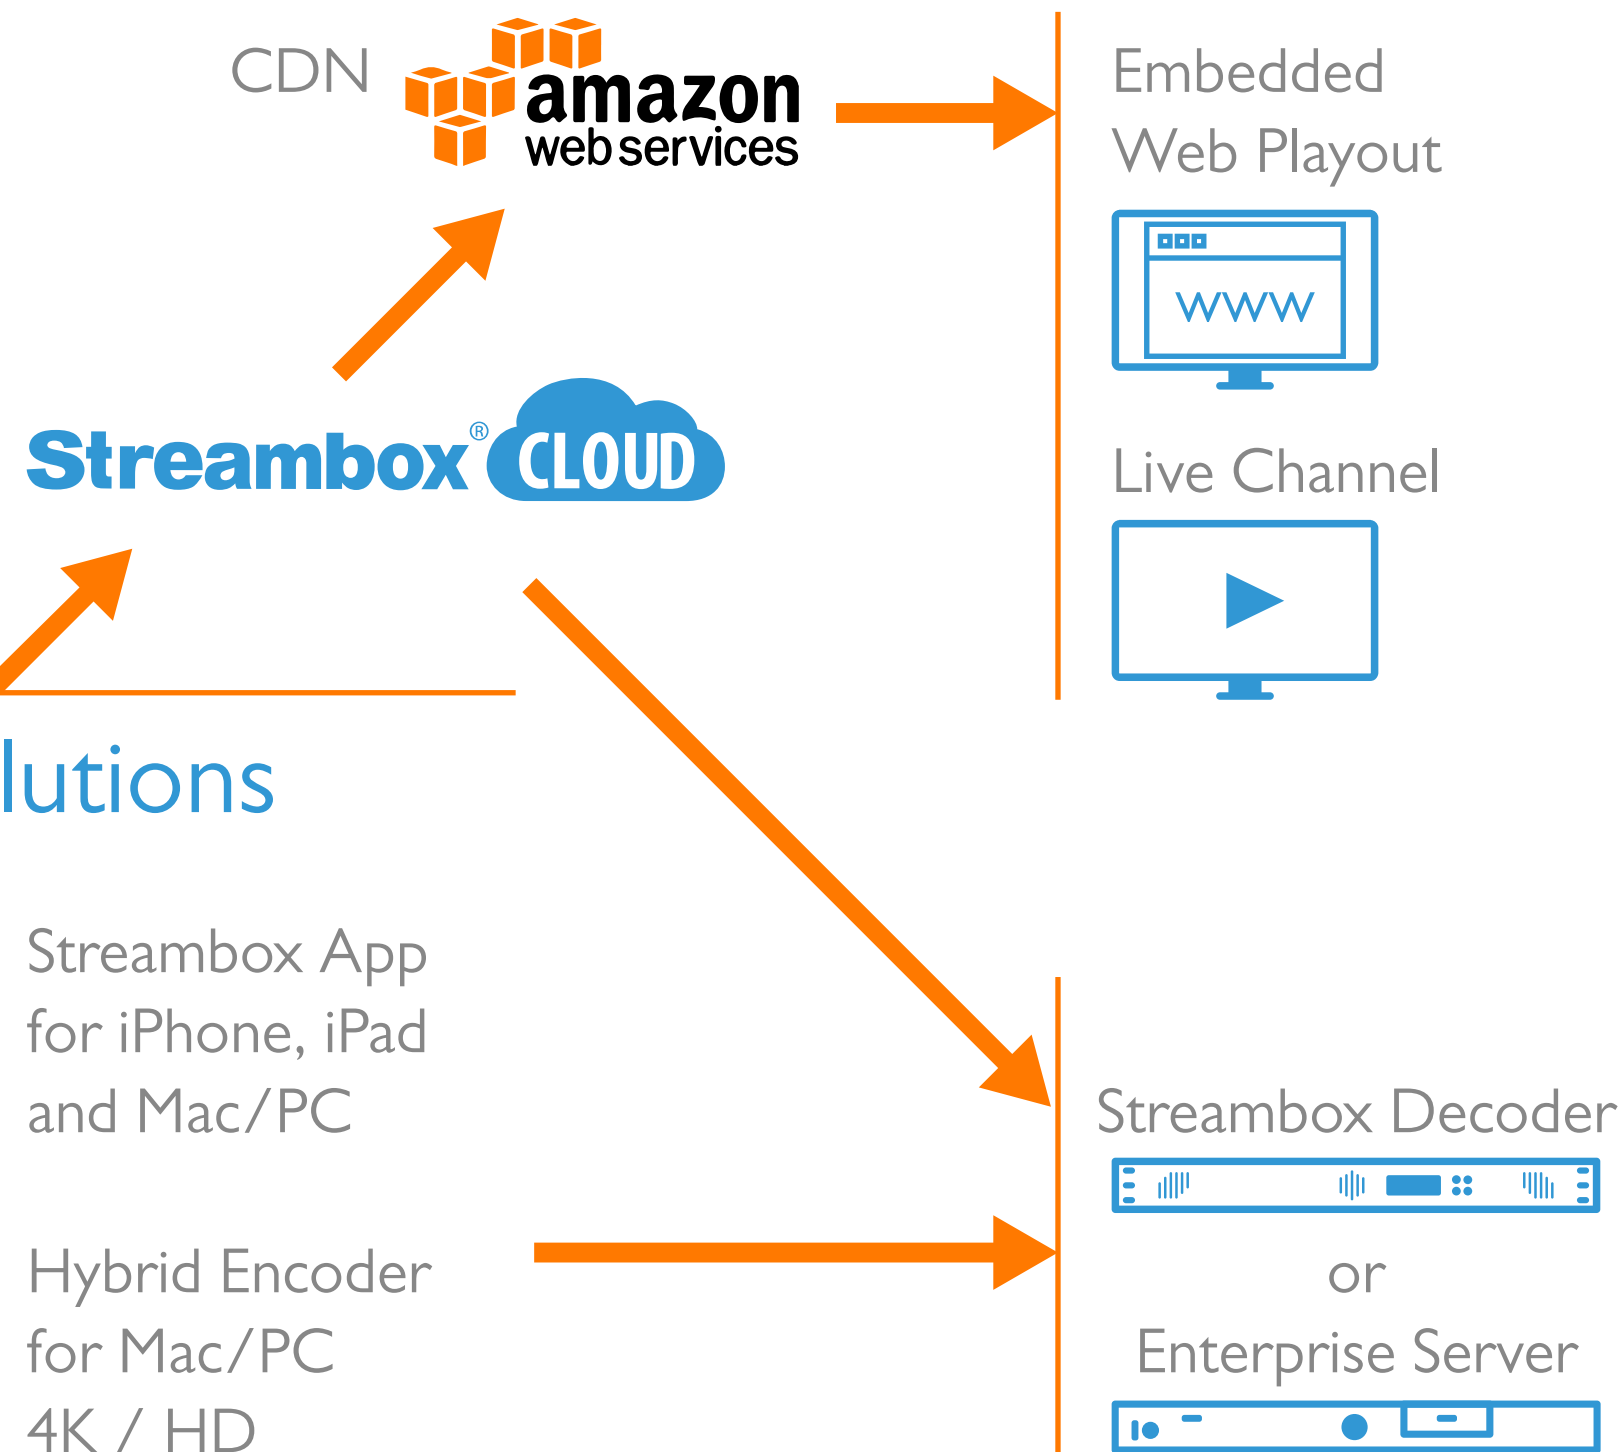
CDN amazon web services

Embedded Web Playout

www

Streambox® CLOUD

Live Channel

lutions

Streambox App for iPhone, iPad and Mac/PC

Hybrid Encoder for Mac/PC 4K / HD

Streambox Decoder

or

Enterprise Server